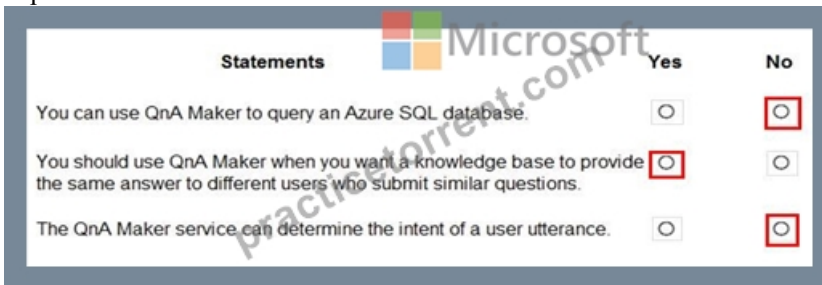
| Statements | Yes | No |
|---|---|---|
| You can use QnA Maker to query an Azure SQL database. | ○ | ○ |
| You should use QnA Maker when you want a knowledge base to provide the same answer to different users who submit similar questions. | ○ | ○ |
| The QnA Maker service can determine the intent of a user utterance. | ○ | ○ |

Microsoft
practicetorrent.com